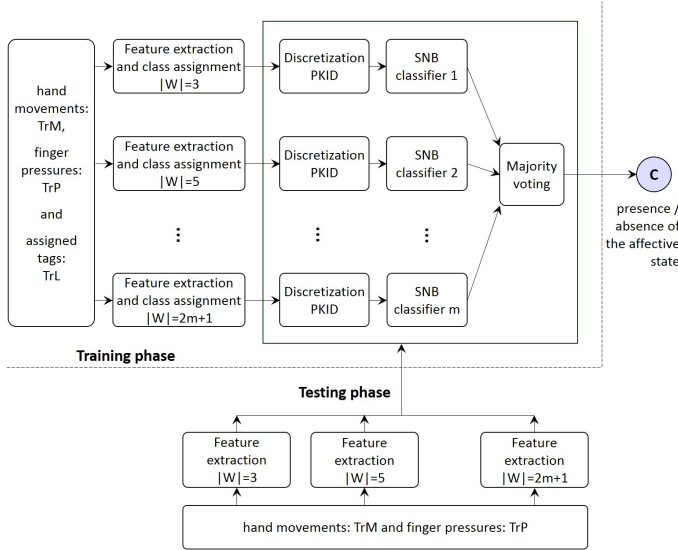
hand movements: TrM,

finger pressures: TrP

and

assigned tags: TrL

Feature extraction and class assignment |W|=3

Feature extraction and class assignment |W|=5

⋮

Feature extraction and class assignment |W|=2m+1

Discretization PKID

Discretization PKID

⋮

Discretization PKID

SNB classifier 1

SNB classifier 2

⋮

SNB classifier m

Majority voting

C

presence / absence of the affective state

Training phase

Testing phase

Feature extraction |W|=3

Feature extraction |W|=5

Feature extraction |W|=2m+1

hand movements: TrM and finger pressures: TrP